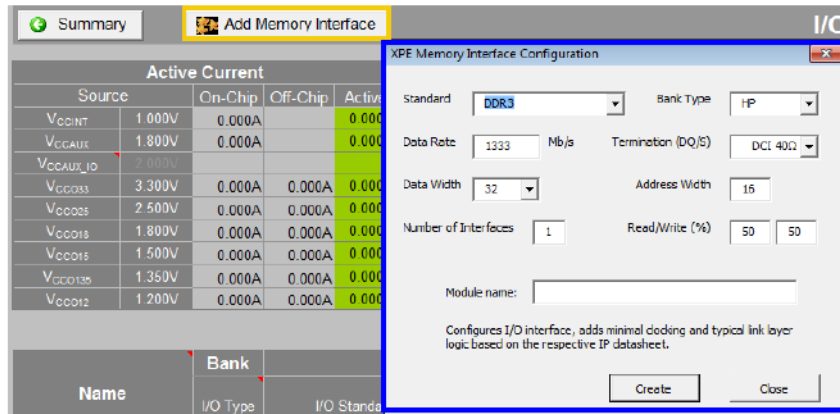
Summary

Add Memory Interface

I/O

Active Current

| Source | | On-Chip | Off-Chip | Active |
|---|---|---|---|---|
| $V_{CCINT}$ | 1.000V | 0.000A | | 0.000 |
| $V_{CCAUX}$ | 1.800V | 0.000A | | 0.000 |
| $V_{CCAUX\_IO}$ | 2.000V | | | |
| $V_{CCO33}$ | 3.300V | 0.000A | 0.000A | 0.000 |
| $V_{CCO25}$ | 2.500V | 0.000A | 0.000A | 0.000 |
| $V_{CCO18}$ | 1.800V | 0.000A | 0.000A | 0.000 |
| $V_{CCO15}$ | 1.500V | 0.000A | 0.000A | 0.000 |
| $V_{CCO135}$ | 1.350V | 0.000A | 0.000A | 0.000 |
| $V_{CCO12}$ | 1.200V | 0.000A | 0.000A | 0.000 |

Name

Bank

I/O Type

I/O Standa

XPE Memory Interface Configuration

Standard DDR3

Bank Type HP

Data Rate 1333 Mb/s

Termination (DQ/S) DCI 40Ω

Data Width 32

Address Width 16

Number of Interfaces 1

Read/Write (%) 50 50

Module name:

Configures I/O interface, adds minimal clocking and typical link layer logic based on the respective IP datasheet.

Create

Close